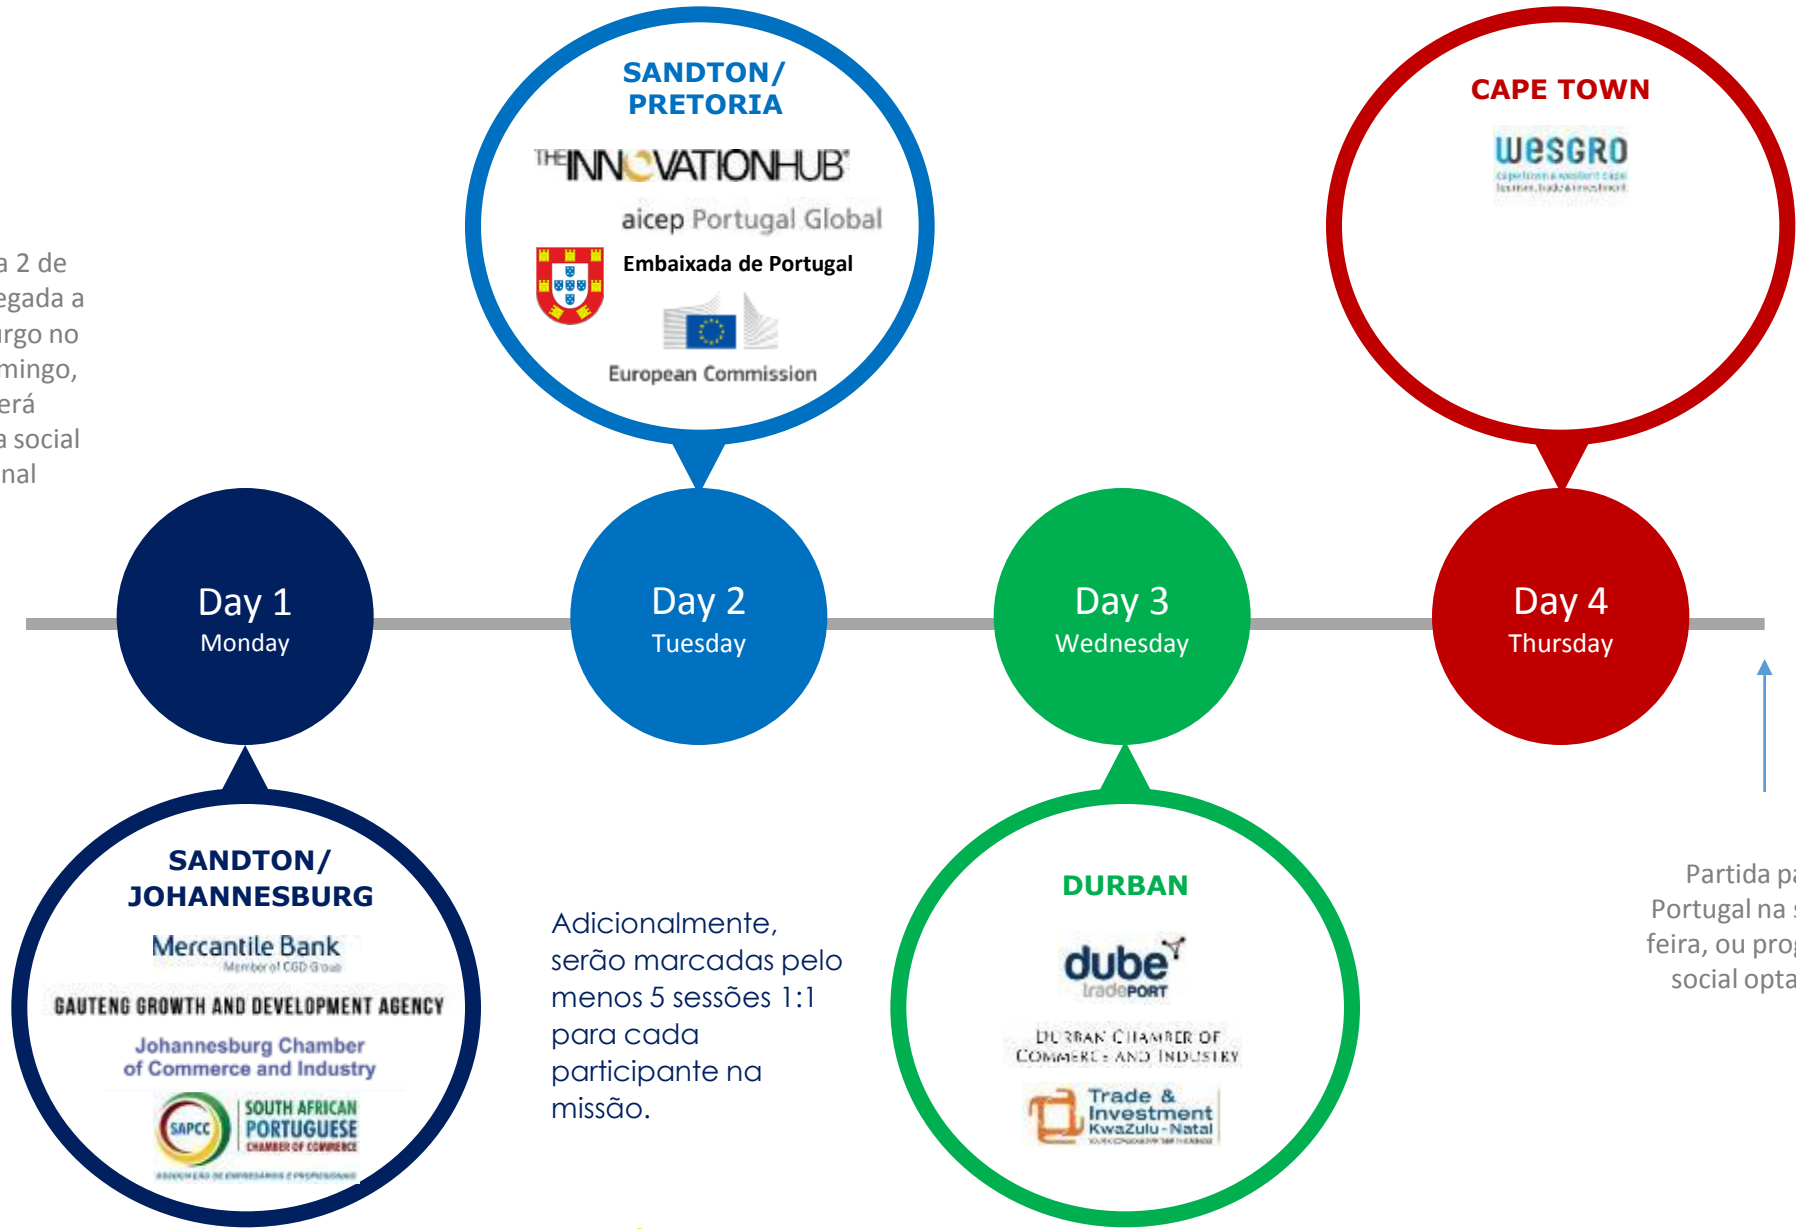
a 2 de
egada a
rgo no
mingo,
erá
a social
nal

SANDTON/
PRETORIA

THE INNOVATIONHUB

aicep Portugal Global

Embaixada de Portugal

European Commission

CAPE TOWN

wesgro
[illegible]

Day 1
Monday

Day 2
Tuesday

Day 3
Wednesday

Day 4
Thursday

SANDTON/
JOHANNESBURG

Mercantile Bank
Member of CGD Group

GAUTENG GROWTH AND DEVELOPMENT AGENCY

Johannesburg Chamber of Commerce and Industry

SAPCC SOUTH AFRICAN PORTUGUESE CHAMBER OF COMMERCE
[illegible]

Adicionalmente, serão marcadas pelo menos 5 sessões 1:1 para cada participante na missão.

DURBAN

dube tradePORT

DURBAN CHAMBER OF COMMERCE AND INDUSTRY

Trade & Investment KwaZulu-Natal
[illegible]

Partida pa
Portugal na s
feira, ou prog
social opta